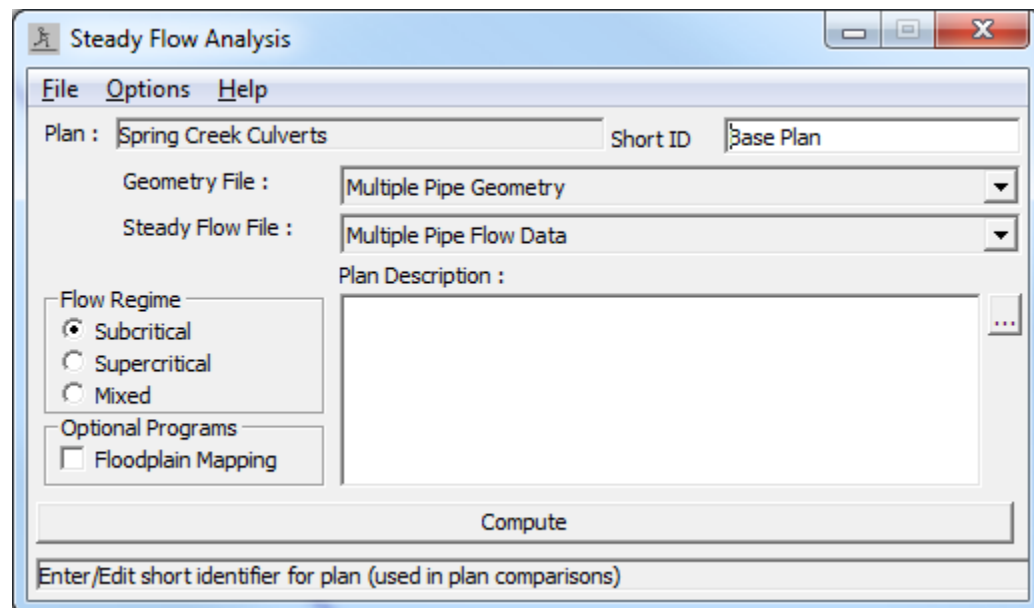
Steady Flow Analysis

File Options Help

Plan : Spring Creek Culverts

Short ID Base Plan

Geometry File : Multiple Pipe Geometry

Steady Flow File : Multiple Pipe Flow Data

Plan Description :

...

Flow Regime
Subcritical
Supercritical
Mixed

Optional Programs
Floodplain Mapping

Compute

Enter/Edit short identifier for plan (used in plan comparisons)